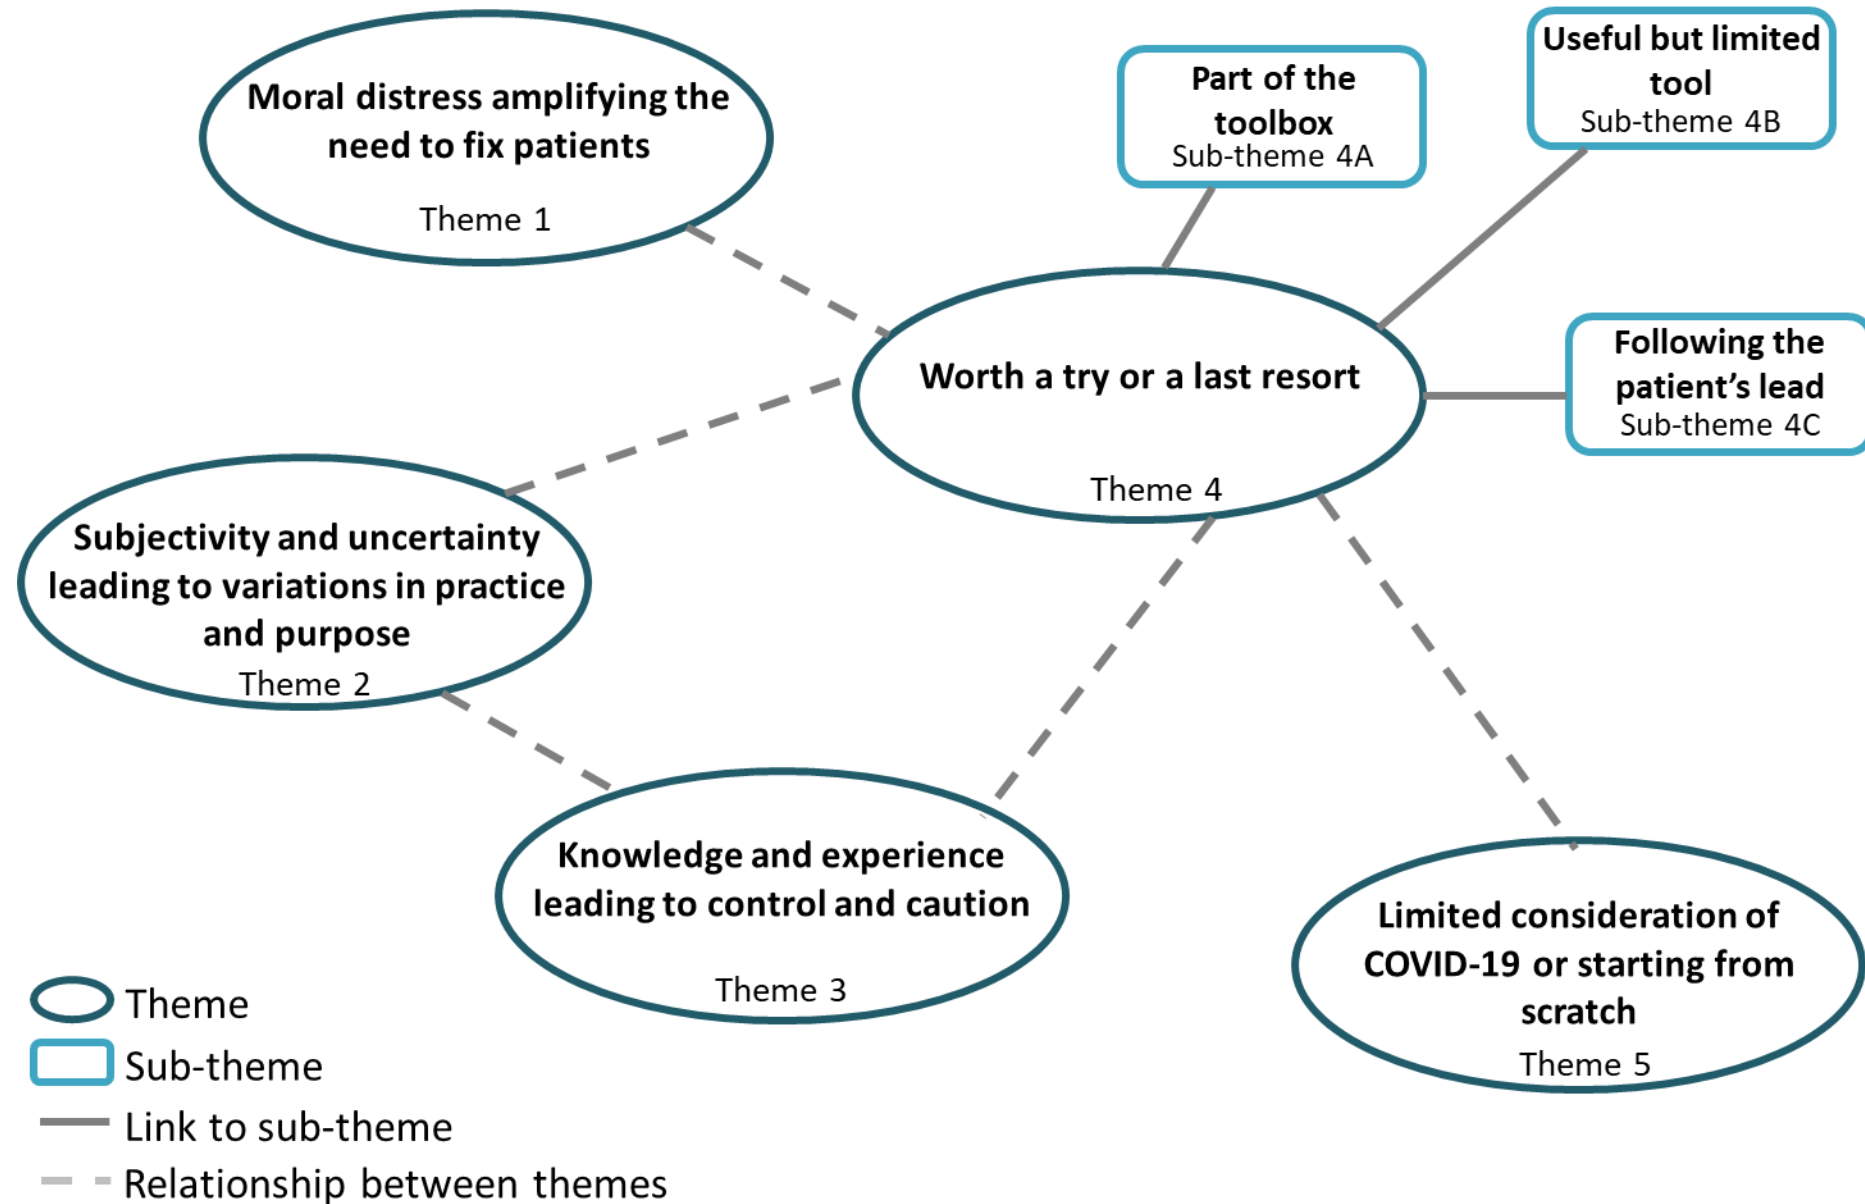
Moral distress amplifying the need to fix patients
Theme 1

Part of the toolbox
Sub-theme 4A

Useful but limited tool
Sub-theme 4B

Worth a try or a last resort
Theme 4

Following the patient's lead
Sub-theme 4C

Subjectivity and uncertainty leading to variations in practice and purpose
Theme 2

Knowledge and experience leading to control and caution
Theme 3

Limited consideration of COVID-19 or starting from scratch
Theme 5

Theme
Sub-theme
Link to sub-theme
Relationship between themes